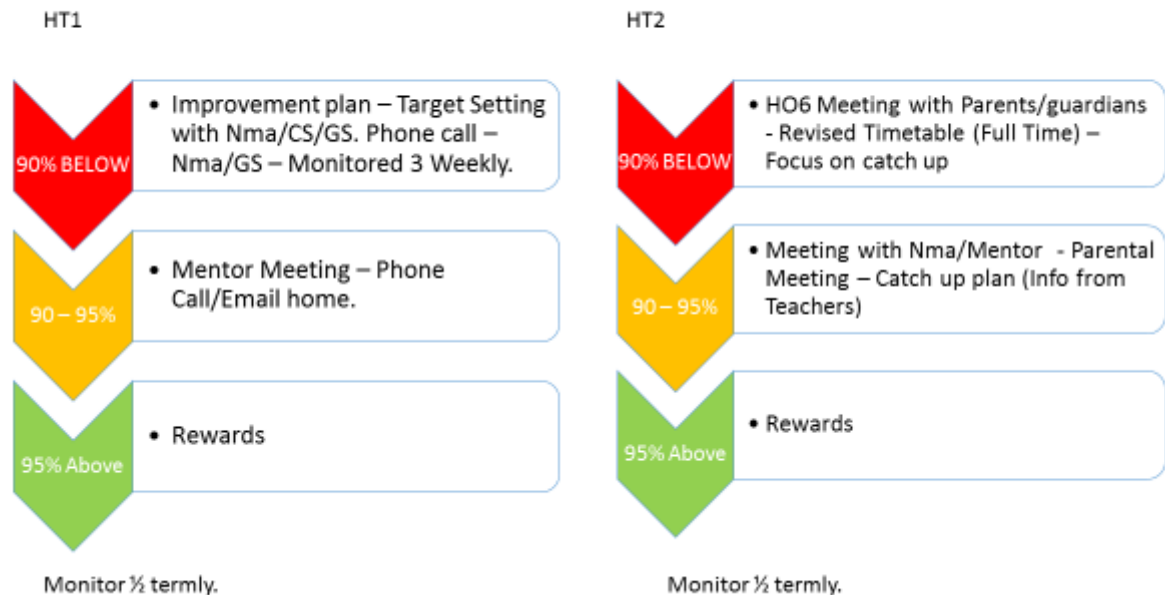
HT1

90% BELOW

• Improvement plan – Target Setting with Nma/CS/GS. Phone call – Nma/GS – Monitored 3 Weekly.

90 – 95%

• Mentor Meeting – Phone Call/Email home.

95% Above

• Rewards

Monitor ½ termly.

HT2

90% BELOW

• HO6 Meeting with Parents/guardians - Revised Timetable (Full Time) – Focus on catch up

90 – 95%

• Meeting with Nma/Mentor - Parental Meeting – Catch up plan (Info from Teachers)

95% Above

• Rewards

Monitor ½ termly.